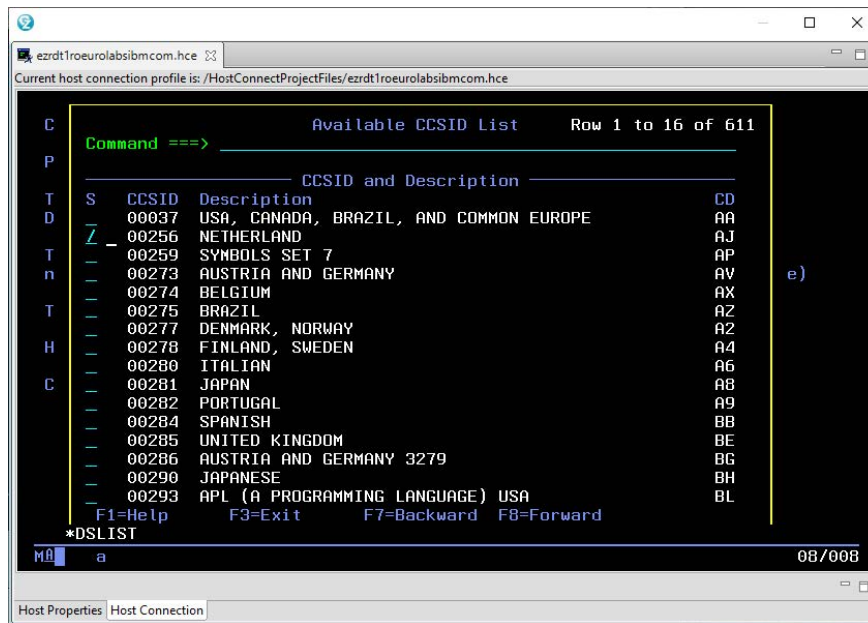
ezrdt1roeurolabsibmcom.hce

Current host connection profile is: /HostConnectProjectFiles/ezrdt1roeurolabsibmcom.hce

C
P
T
D
T
n
T
H
C

Available CCSID List Row 1 to 16 of 611
Command ===>

CCSID and Description

| S | CCSID | Description | CD |
|---|---|---|---|
| _ | 00037 | USA, CANADA, BRAZIL, AND COMMON EUROPE | AA |
| / _ | 00256 | NETHERLAND | AJ |
| _ | 00259 | SYMBOLS SET 7 | AP |
| _ | 00273 | AUSTRIA AND GERMANY | AV |
| _ | 00274 | BELGIUM | AX |
| _ | 00275 | BRAZIL | AZ |
| _ | 00277 | DENMARK, NORWAY | A2 |
| _ | 00278 | FINLAND, SWEDEN | A4 |
| _ | 00280 | ITALIAN | A6 |
| _ | 00281 | JAPAN | A8 |
| _ | 00282 | PORTUGAL | A9 |
| _ | 00284 | SPANISH | BB |
| _ | 00285 | UNITED KINGDOM | BE |
| _ | 00286 | AUSTRIA AND GERMANY 3279 | BG |
| _ | 00290 | JAPANESE | BH |
| _ | 00293 | APL (A PROGRAMMING LANGUAGE) USA | BL |

e)

F1=Help F3=Exit F7=Backward F8=Forward
*DSLIST
MA a 08/008

Host Properties Host Connection